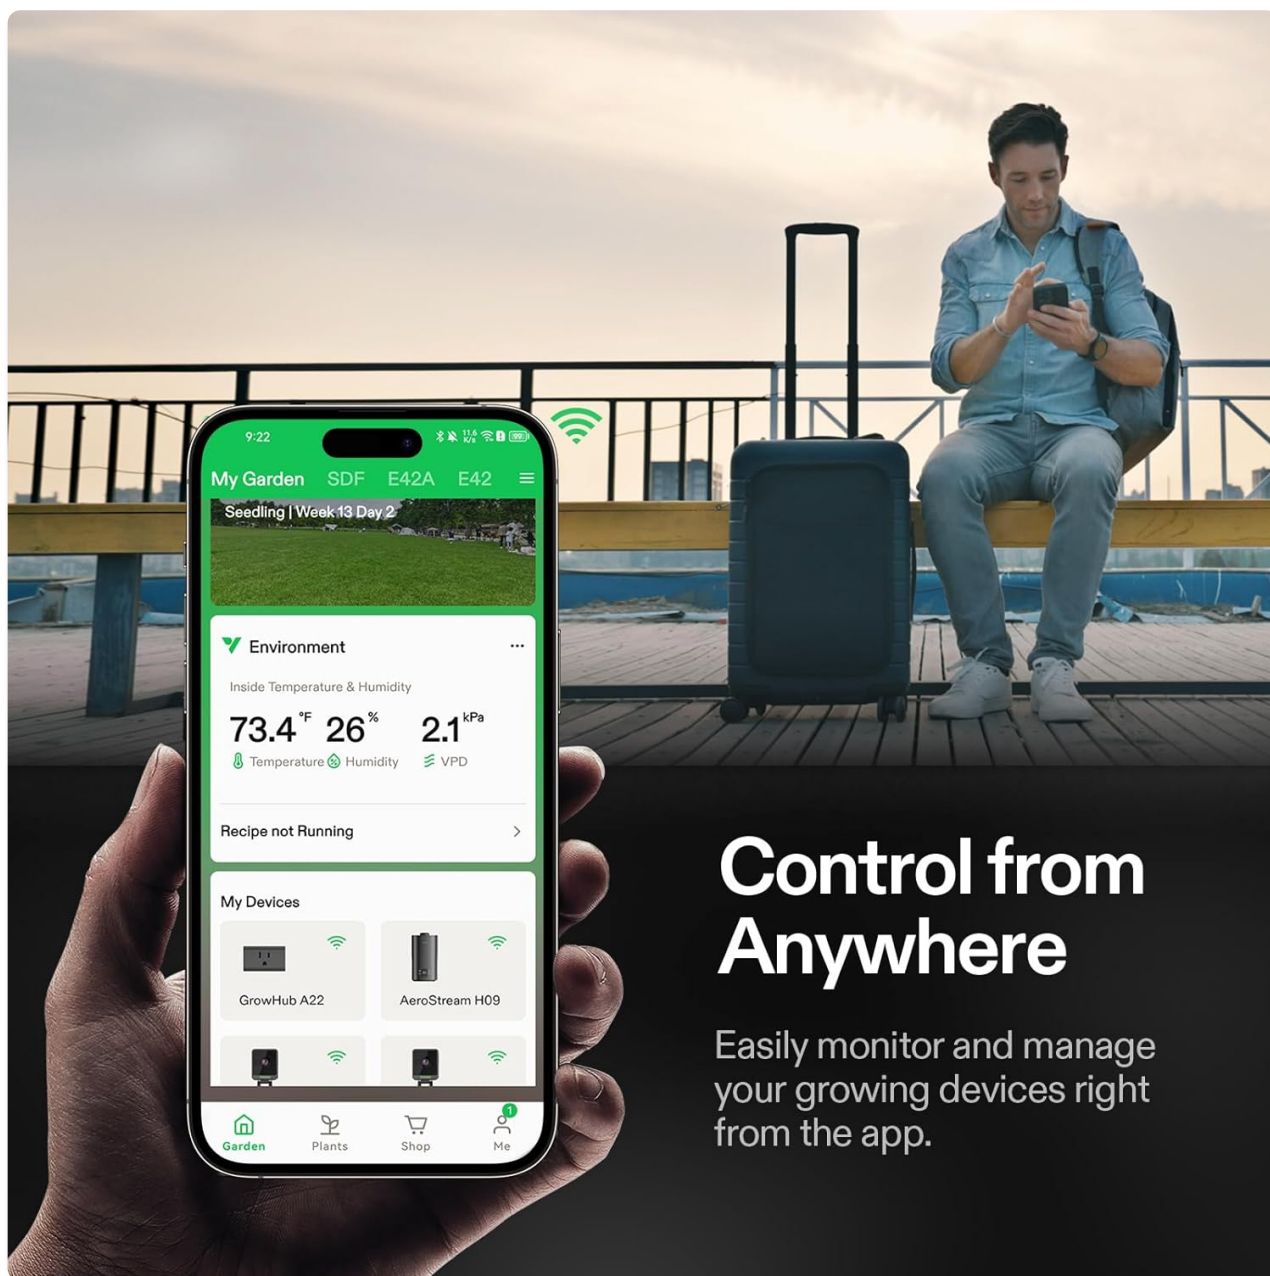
9:22

My Garden SDF E42A E42

Seedling | Week 13 Day 2

Environment

Inside Temperature & Humidity

73.4 °F 26 % 2.1 kPa

Temperature Humidity VPD

Recipe not Running

My Devices

GrowHub A22

AeroStream H09

Garden Plants Shop Me

1

Control from Anywhere

Easily monitor and manage your growing devices right from the app.